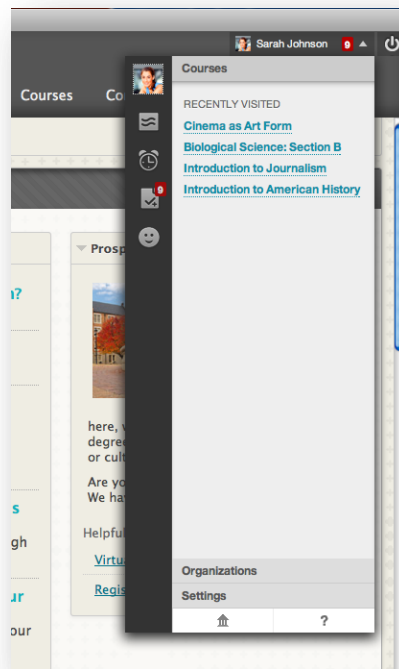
Sarah Johnson 9

Courses Co

Courses

RECENTLY VISITED

Cinema as Art Form

Biological Science: Section B

Introduction to Journalism

Introduction to American History

9

Prosp

n?

here, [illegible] degree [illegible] or cult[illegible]

Are yo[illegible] We ha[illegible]

Helpful

Virtu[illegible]

Regis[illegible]

s

gh

ur

our

Organizations

Settings

?